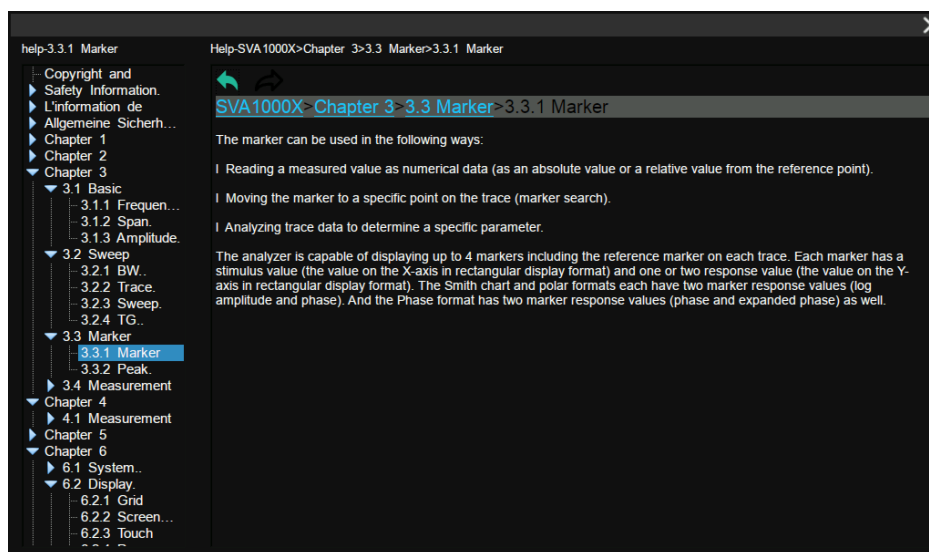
help-3.3.1 Marker

Help-SVA1000X>Chapter 3>3.3 Marker>3.3.1 Marker

Copyright and
Safety Information.
L'information de
Allgemeine Sicherh…
Chapter 1
Chapter 2
Chapter 3
3.1 Basic
3.1.1 Frequen…
3.1.2 Span.
3.1.3 Amplitude.
3.2 Sweep
3.2.1 BW..
3.2.2 Trace.
3.2.3 Sweep.
3.2.4 TG..
3.3 Marker
3.3.1 Marker
3.3.2 Peak.
3.4 Measurement
Chapter 4
4.1 Measurement
Chapter 5
Chapter 6
6.1 System..
6.2 Display.
6.2.1 Grid
6.2.2 Screen…
6.2.3 Touch

SVA1000X>Chapter 3>3.3 Marker>3.3.1 Marker

The marker can be used in the following ways:

l Reading a measured value as numerical data (as an absolute value or a relative value from the reference point).

l Moving the marker to a specific point on the trace (marker search).

l Analyzing trace data to determine a specific parameter.

The analyzer is capable of displaying up to 4 markers including the reference marker on each trace. Each marker has a stimulus value (the value on the X-axis in rectangular display format) and one or two response value (the value on the Y-axis in rectangular display format). The Smith chart and polar formats each have two marker response values (log amplitude and phase). And the Phase format has two marker response values (phase and expanded phase) as well.